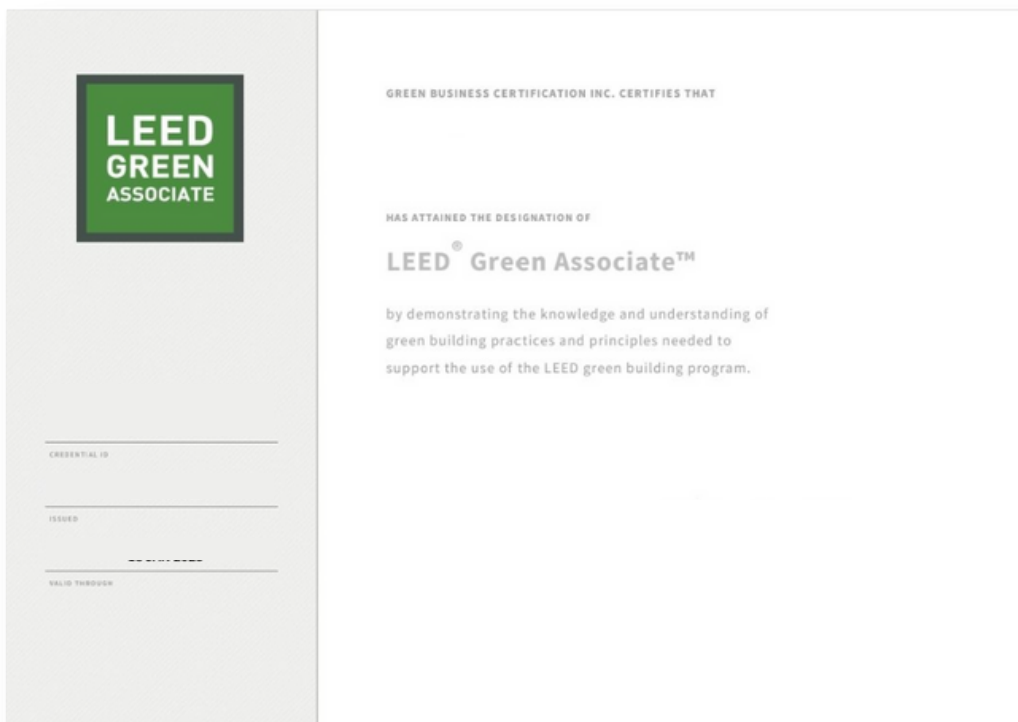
LEED
GREEN
ASSOCIATE

CREDENTIAL ID

ISSUED

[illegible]

VALID THROUGH

GREEN BUSINESS CERTIFICATION INC. CERTIFIES THAT

HAS ATTAINED THE DESIGNATION OF

LEED® Green Associate™

by demonstrating the knowledge and understanding of green building practices and principles needed to support the use of the LEED green building program.